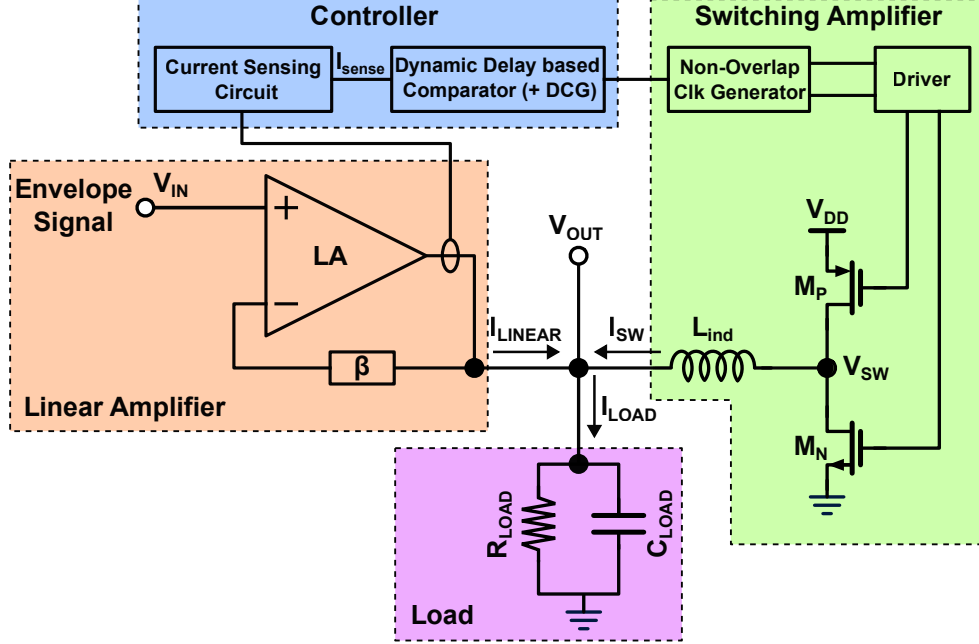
Controller

Current Sensing Circuit

$I_{sense}$

Dynamic Delay based Comparator (+ DCG)

Switching Amplifier

Non-Overlap Clk Generator

Driver

Envelope Signal

$V_{IN}$

+

LA

−

β

Linear Amplifier

$V_{OUT}$

$I_{LINEAR}$

$I_{SW}$

$L_{ind}$

$I_{LOAD}$

$V_{DD}$

$M_P$

$V_{SW}$

$M_N$

$R_{LOAD}$

$C_{LOAD}$

Load